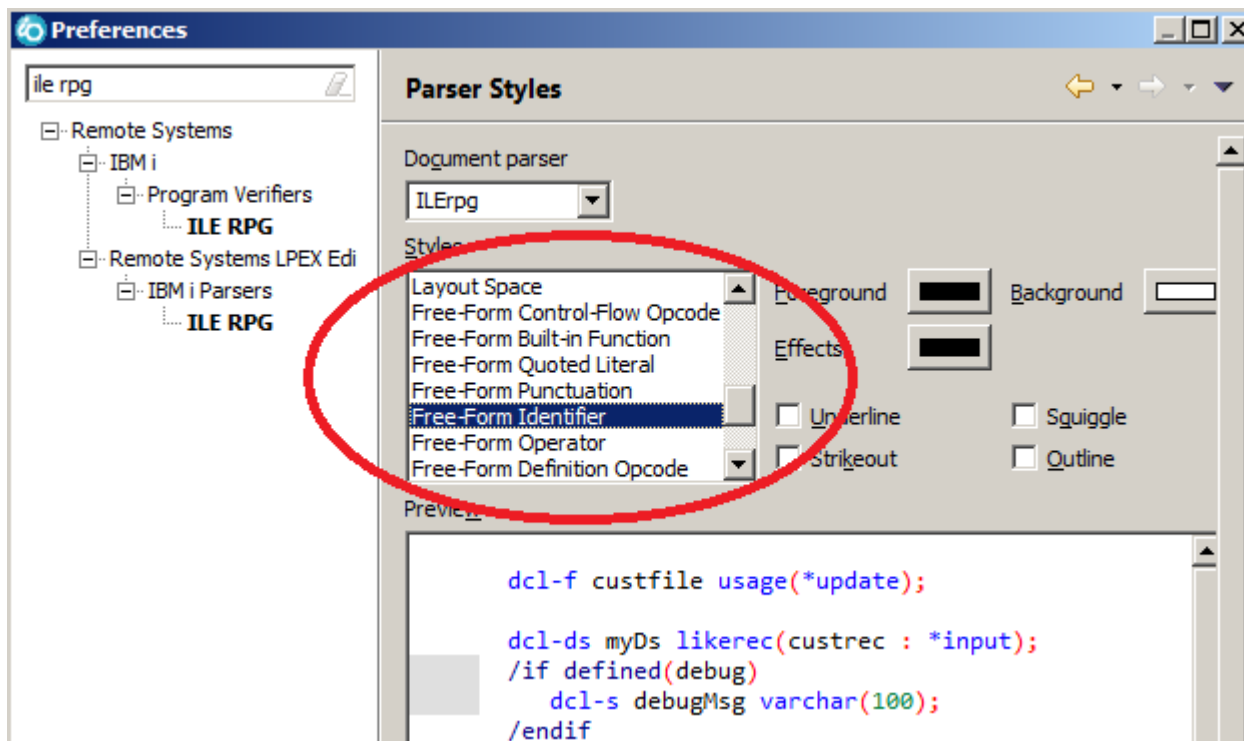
Preferences

ile rpg

Remote Systems
IBM i
Program Verifiers
ILE RPG
Remote Systems LPEX Edi
IBM i Parsers
ILE RPG

Parser Styles

Document parser
ILErpg

Styles
Layout Space
Free-Form Control-Flow Opcode
Free-Form Built-in Function
Free-Form Quoted Literal
Free-Form Punctuation
Free-Form Identifier
Free-Form Operator
Free-Form Definition Opcode

Foreground
Background
Effects
Underline
Squiggle
Strikeout
Outline

Preview

dcl-f custfile usage(*update);

dcl-ds myDs likerec(custrec : *input);
/if defined(debug)
dcl-s debugMsg varchar(100);
/endif